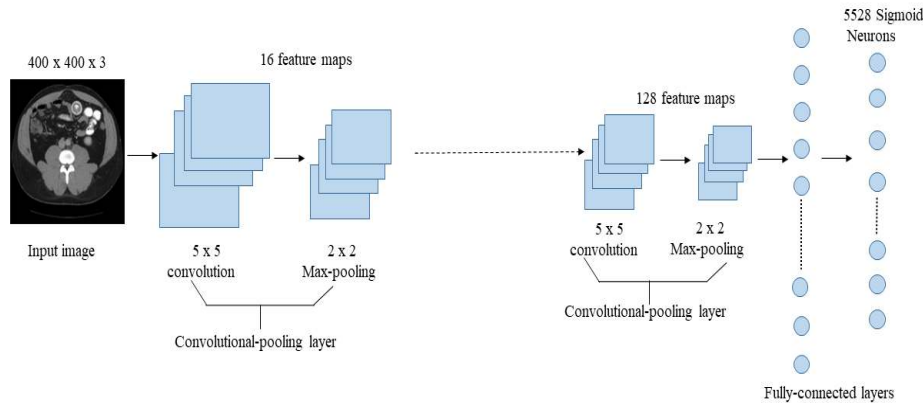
400 x 400 x 3

16 feature maps

Input image

5 x 5 convolution

2 x 2 Max-pooling

Convolutional-pooling layer

128 feature maps

5 x 5 convolution

2 x 2 Max-pooling

Convolutional-pooling layer

5528 Sigmoid Neurons

Fully-connected layers